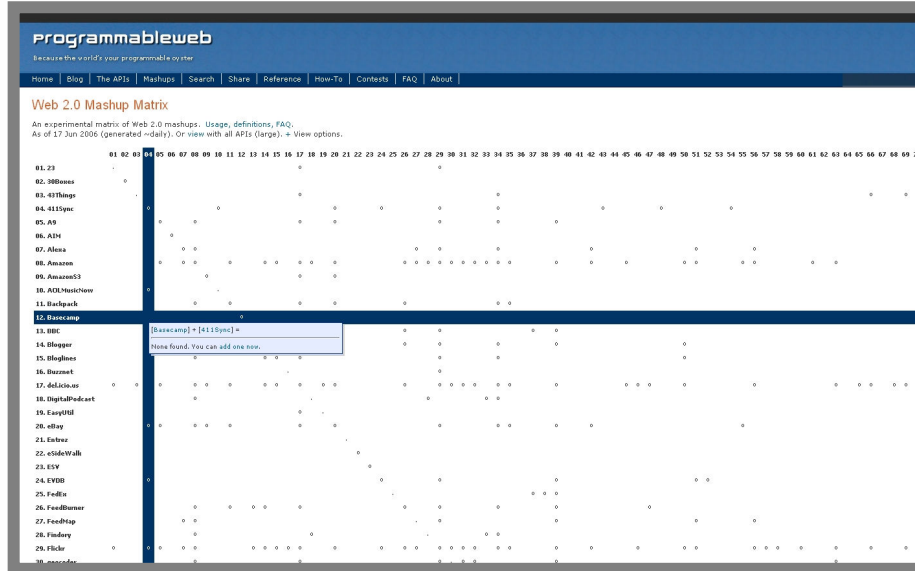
programmableweb
Because the world's your programmable oyster

Home | Blog | The APIs | Mashups | Search | Share | Reference | How-To | Contests | FAQ | About

Web 2.0 Mashup Matrix

An experimental matrix of Web 2.0 mashups. Usage, definitions, FAQ.
As of 17 Jun 2006 (generated ~daily). Or view with all APIs (large). + View options.

01 02 03 04 05 06 07 08 09 10 11 12 13 14 15 16 17 18 19 20 21 22 23 24 25 26 27 28 29 30 31 32 33 34 35 36 37 38 39 40 41 42 43 44 45 46 47 48 49 50 51 52 53 54 55 56 57 58 59 60 61 62 63 64 65 66 67 68 69

01. 23
02. 30Boxes
03. 43Things
04. 411Sync
05. A9
06. AIM
07. Alexa
08. Amazon
09. AmazonS3
10. AOLMusicNow
11. Backpack
12. Basecamp
13. BBC
14. Blogger
15. Bloglines
16. Buzznet
17. del.icio.us
18. DigitalPodcast
19. EasyUtil
20. eBay
21. Entrez
22. eSideWalk
23. ESV
24. EVDB
25. FedEx
26. FeedBurner
27. FeedMap
28. Findory
29. Flickr
30. geocoder

[Basecamp] + [411Sync] =
None found. You can add one now.